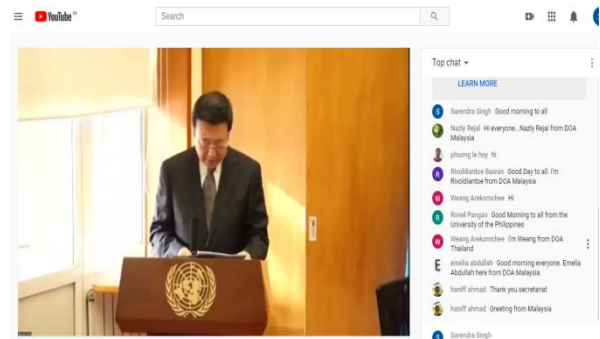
YouTube

Search

Top chat

LEARN MORE

Surendra Singh Good morning to all

Nazly Rejal Hi everyone...Nazly Rejal from DOA Malaysia

phuong le huy hi

Rivoldiantoe Basran Good Day to all. I'm Rivoldiantoe from DOA Malaysia

Weang Arekornchee Hi

Ronel Pangan Good Morning to all from the University of the Philippines

Weang Arekornchee I'm Weang from DOA Thailand

emelia abdullah Good morning everyone. Emelia Abdullah here from DOA Malaysia.

haniff ahmad Thank you secretariat

haniff ahmad Greeting from Malaysia

Surendra Singh